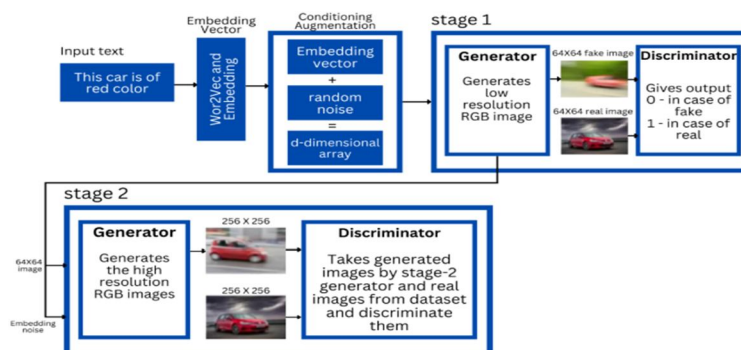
Input text

This car is of red color

Embedding Vector

Wor2Vec and Embedding

Conditioning Augmentation

Embedding vector

+

random noise

=

d-dimensional array

stage 1

Generator

Generates low resolution RGB image

64X64 fake image

64X64 real image

Discriminator

Gives output 0 - in case of fake 1 - in case of real

stage 2

64X64 image

Embedding noise

Generator

Generates the high resolution RGB images

256 X 256

256 X 256

Discriminator

Takes generated images by stage-2 generator and real images from dataset and discriminate them